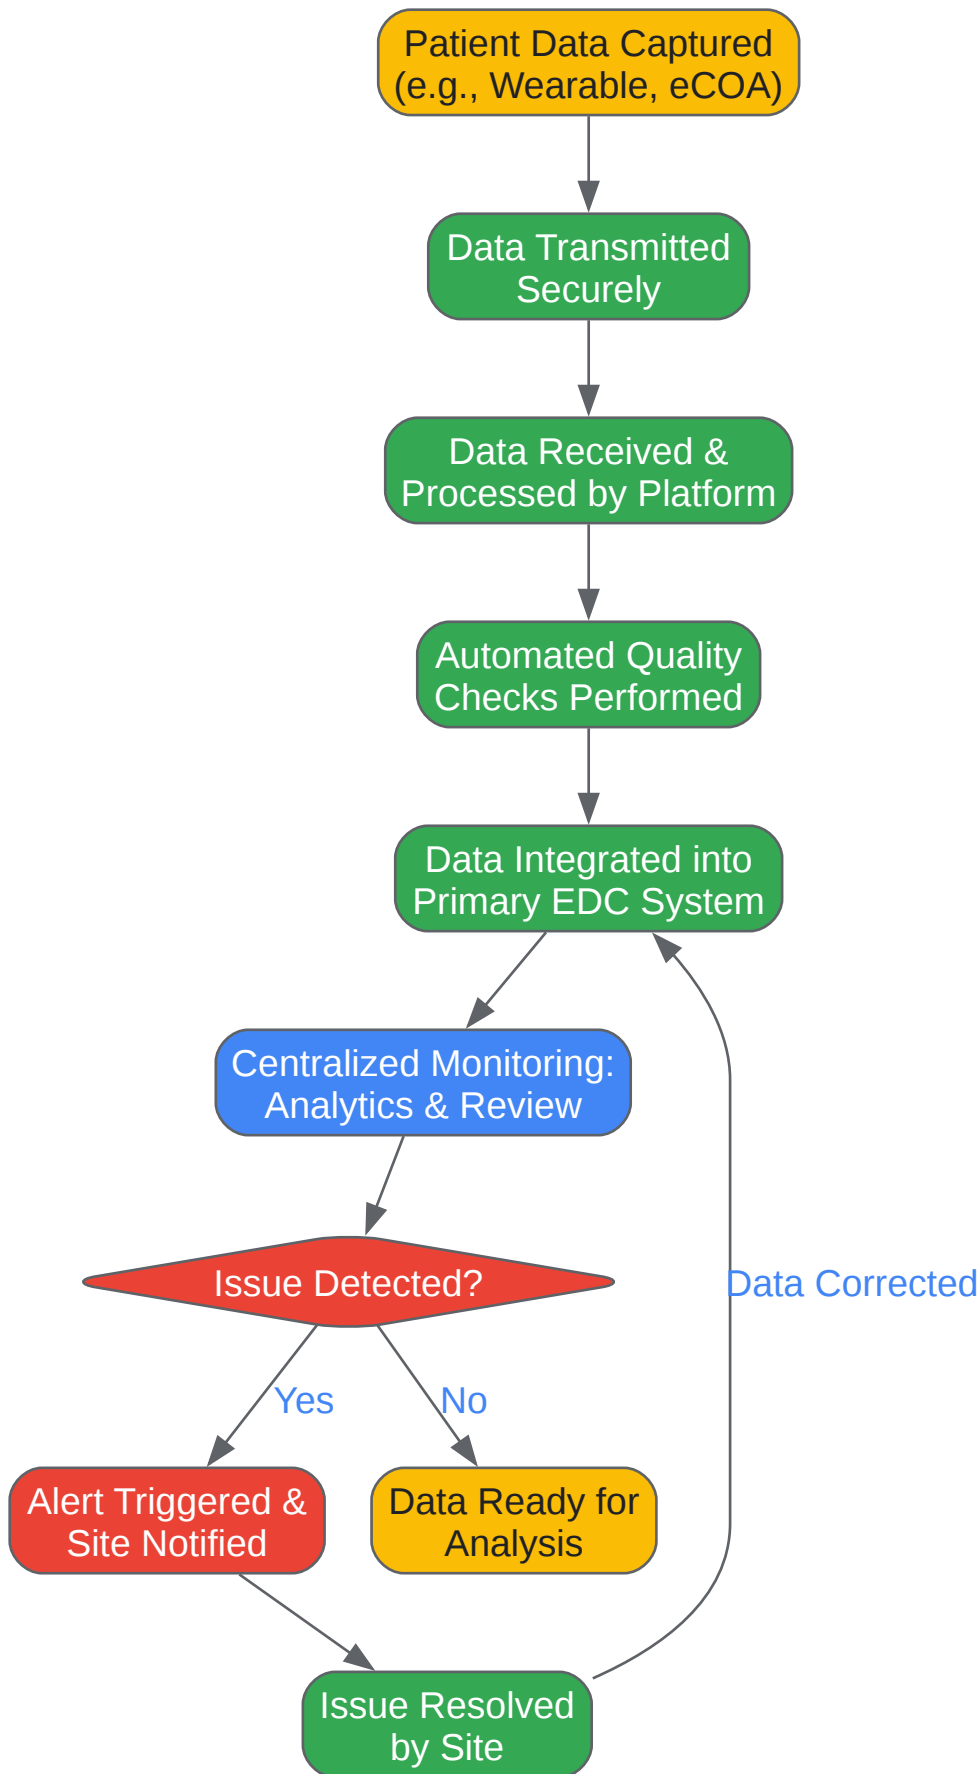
Patient Data Captured (e.g., Wearable, eCOA)

Data Transmitted Securely

Data Received & Processed by Platform

Automated Quality Checks Performed

Data Integrated into Primary EDC System

Centralized Monitoring: Analytics & Review

Issue Detected?

Yes

No

Alert Triggered & Site Notified

Data Ready for Analysis

Issue Resolved by Site

Data Corrected